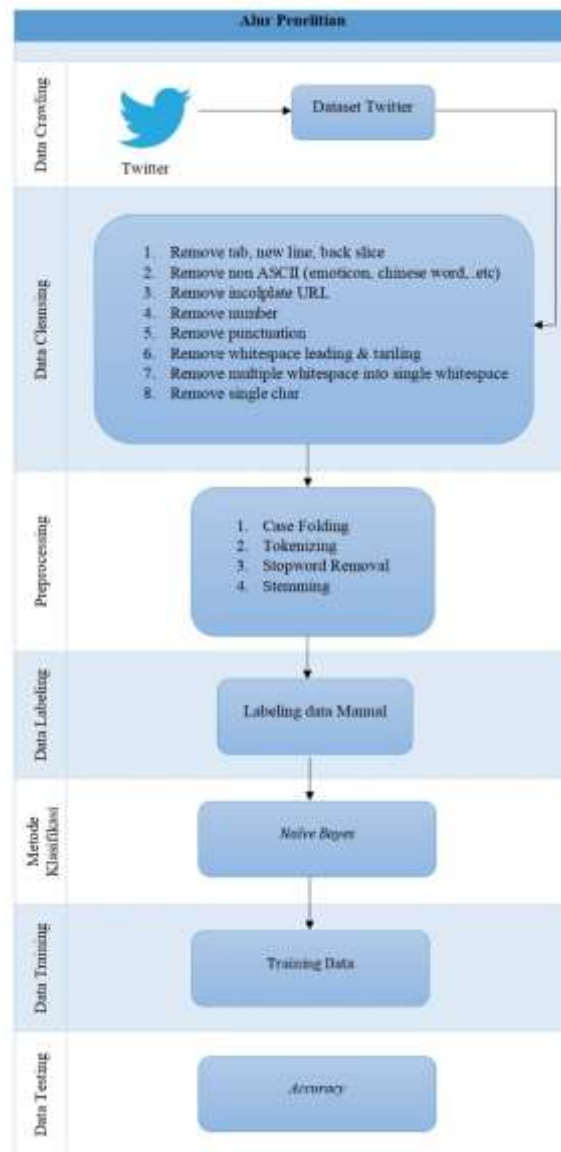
Alur Penelitian

Data Crawling

Twitter

Dataset Twitter

Data Cleansing

1. Remove tab, new line, back slice
2. Remove non ASCII (emoticon, chinese word, .etc)
3. Remove incolplate URL
4. Remove number
5. Remove punctuation
6. Remove whitespace leading & tariling
7. Remove multiple whitespace into single whitespace
8. Remove single char

Preprocessing

1. Case Folding
2. Tokenizing
3. Stopword Removal
4. Stemming

Data Labeling

Labeling data Manual

Metode Klasifikasi

Naïve Bayes

Data Training

Training Data

Data Testing

Accuracy